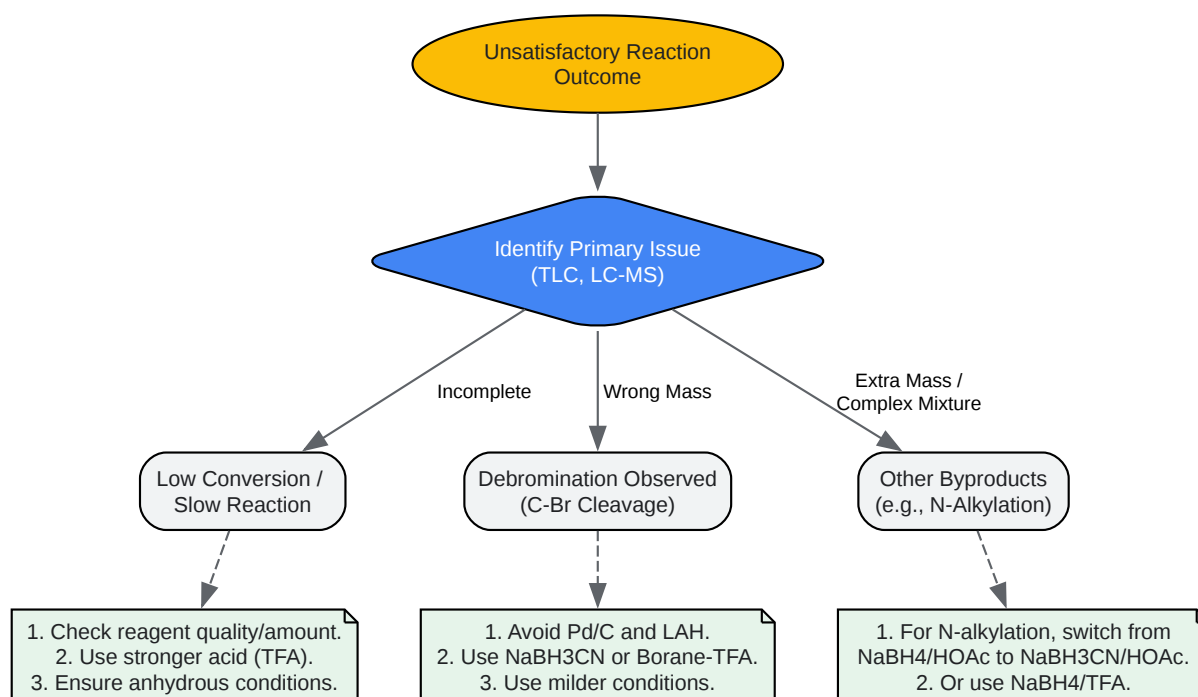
Unsatisfactory Reaction Outcome

Identify Primary Issue (TLC, LC-MS)

Incomplete

Wrong Mass

Extra Mass / Complex Mixture

Low Conversion / Slow Reaction

Debromination Observed (C-Br Cleavage)

Other Byproducts (e.g., N-Alkylation)

1. Check reagent quality/amount.
2. Use stronger acid (TFA).
3. Ensure anhydrous conditions.

1. Avoid Pd/C and LAH.
2. Use NaBH3CN or Borane-TFA.
3. Use milder conditions.

1. For N-alkylation, switch from NaBH4/HOAc to NaBH3CN/HOAc.
2. Or use NaBH4/TFA.